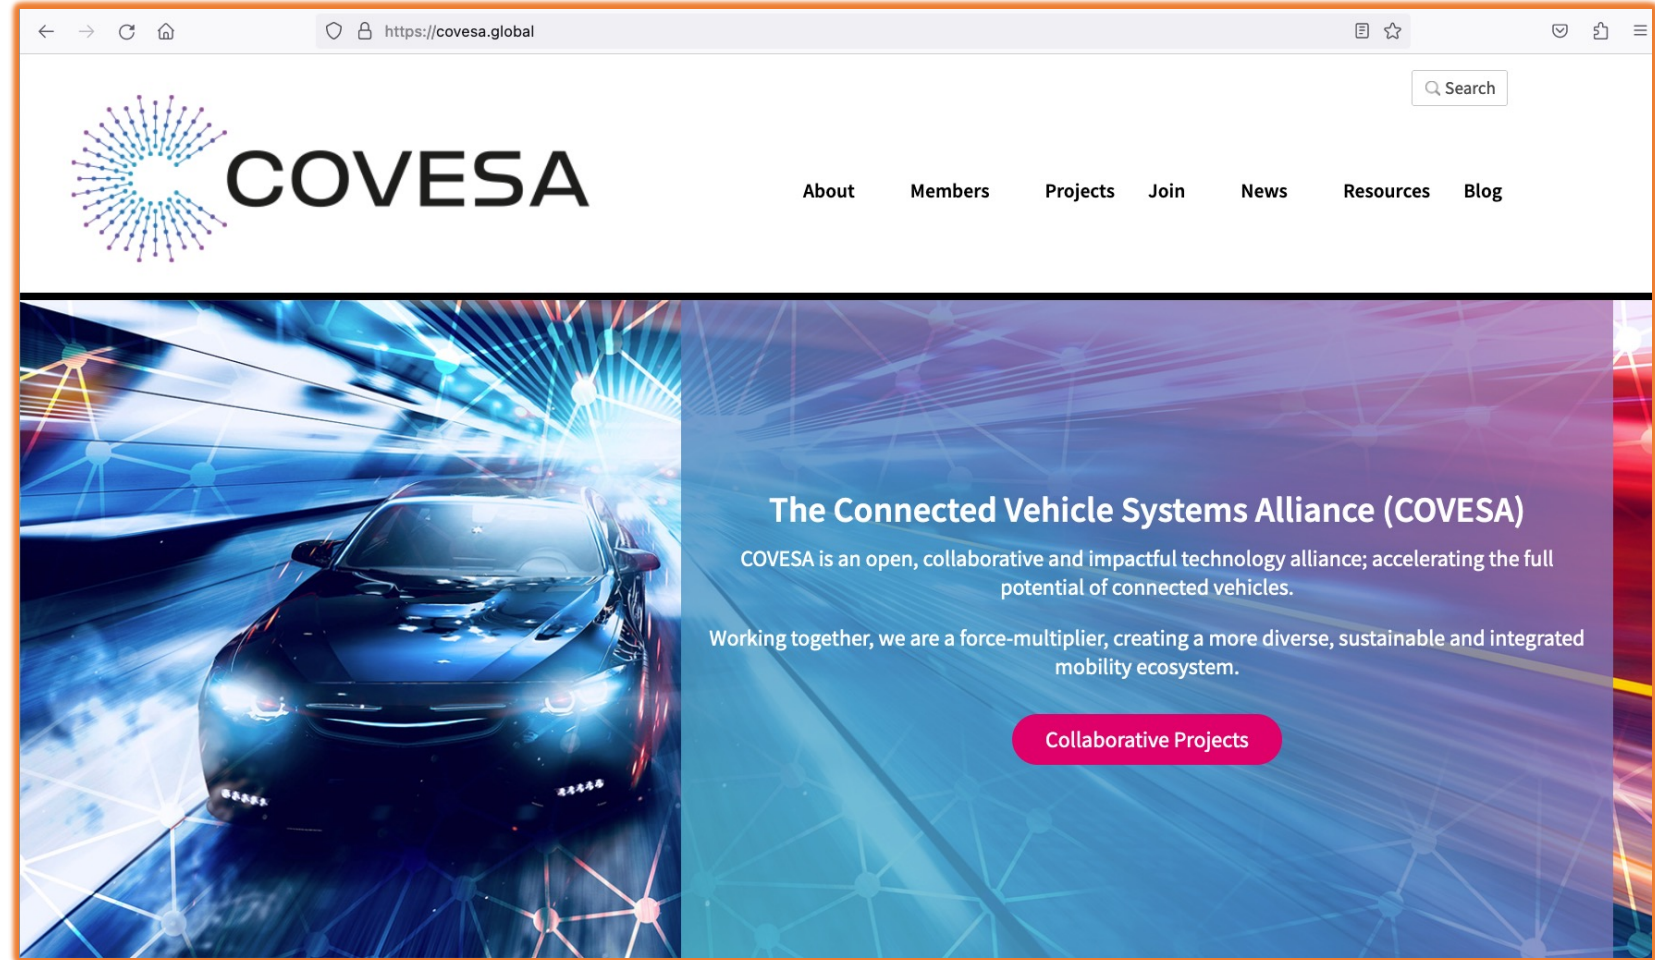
https://covesa.global

Search

COVESA

About Members Projects Join News Resources Blog

The Connected Vehicle Systems Alliance (COVESA)

COVESA is an open, collaborative and impactful technology alliance; accelerating the full potential of connected vehicles.

Working together, we are a force-multiplier, creating a more diverse, sustainable and integrated mobility ecosystem.

Collaborative Projects